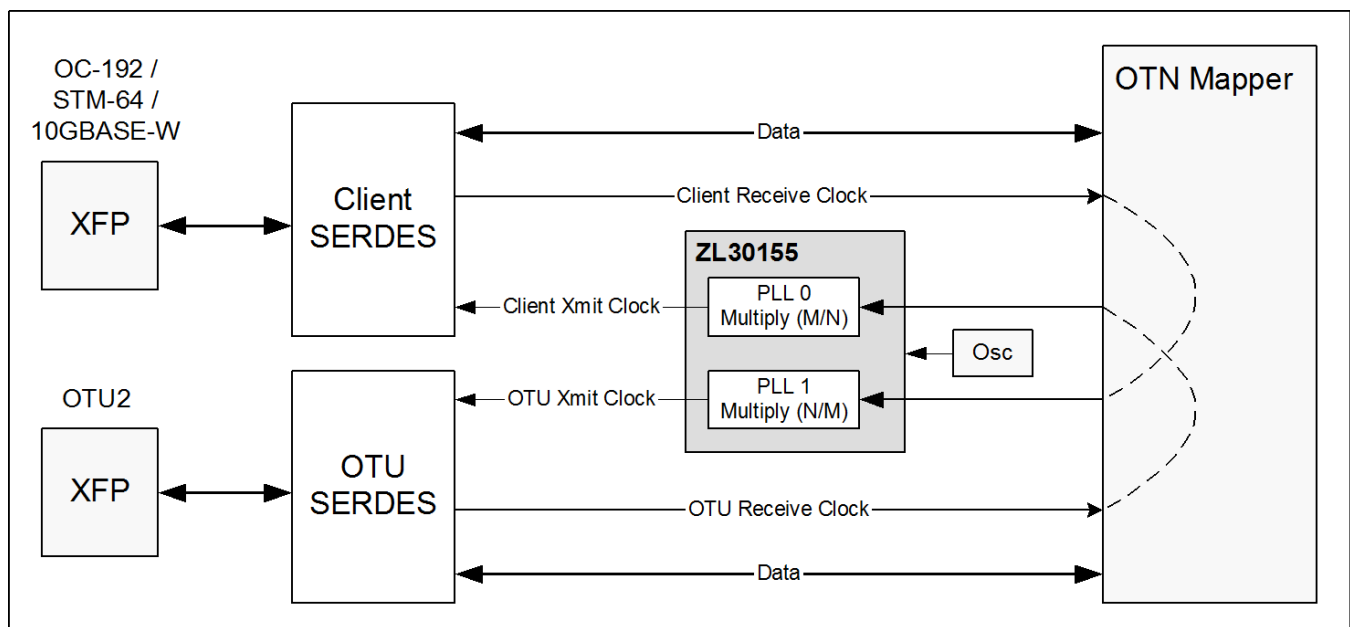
OC-192 /
STM-64 /
10GBASE-W

XFP

Client
SERDES

Data

OTN Mapper

Client Receive Clock

ZL30155

Client Xmit Clock

PLL 0
Multiply (M/N)

Osc

OTU2

OTU Xmit Clock

PLL 1
Multiply (N/M)

XFP

OTU
SERDES

OTU Receive Clock

Data